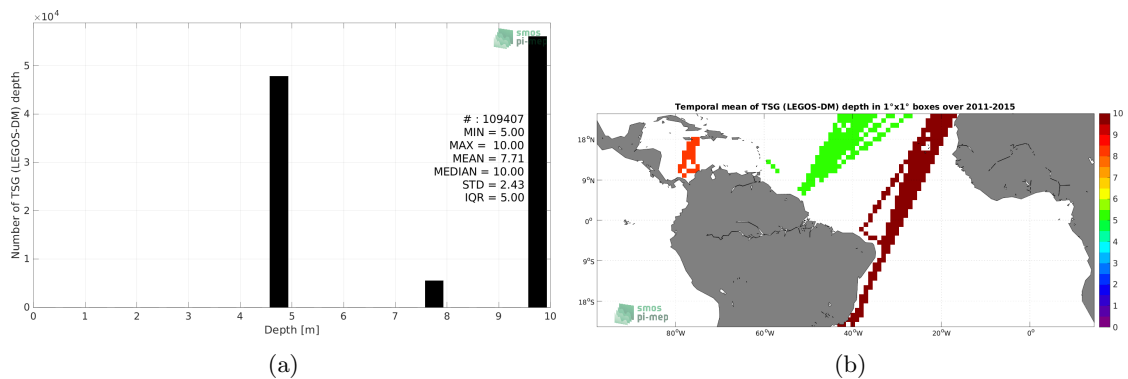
$\times 10^4$

smos pi-mep

Number of TSG (LEGOS-DM) depth

5
4
3
2
1
0

# : 109407
MIN = 5.00
MAX = 10.00
MEAN = 7.71
MEDIAN = 10.00
STD = 2.43
IQR = 5.00

0 1 2 3 4 5 6 7 8 9 10
Depth [m]

(a)

Temporal mean of TSG (LEGOS-DM) depth in 1°x1° boxes over 2011-2015

18°N
9°N
0°
9°S
18°S

80°W 60°W 40°W 20°W 0°

smos pi-mep

10
9
8
7
6
5
4
3
2
1
0

(b)